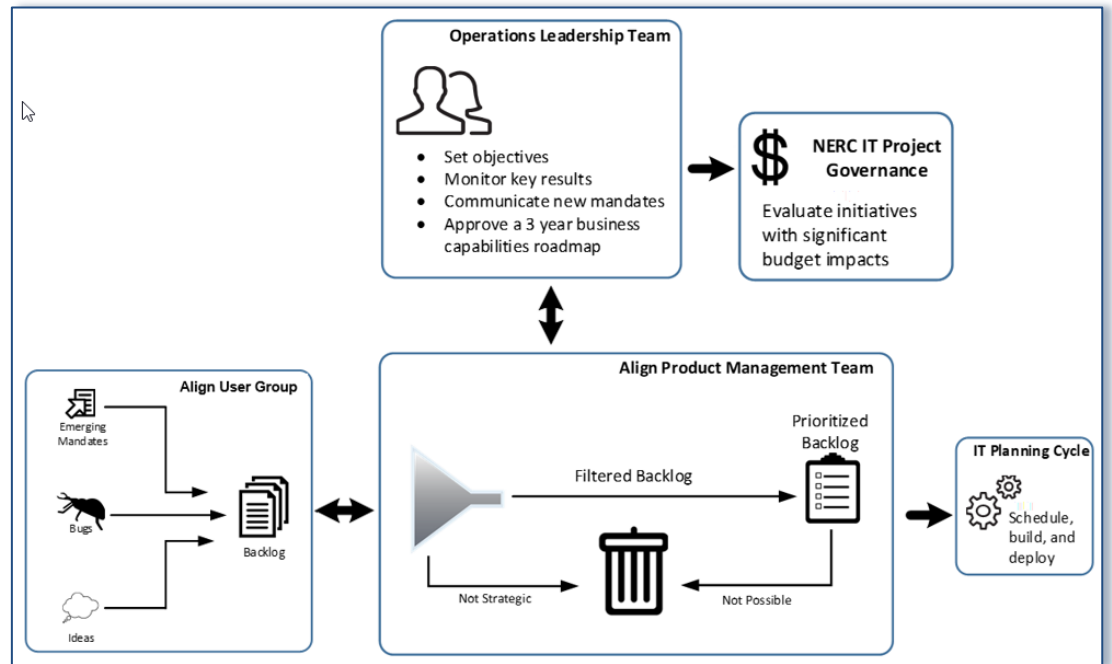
Operations Leadership Team

- Set objectives
- Monitor key results
- Communicate new mandates
- Approve a 3 year business capabilities roadmap

NERC IT Project Governance

Evaluate initiatives with significant budget impacts

Align User Group

Emerging Mandates

Bugs

Ideas

Backlog

Align Product Management Team

Filtered Backlog

Prioritized Backlog

Not Strategic

Not Possible

IT Planning Cycle

Schedule, build, and deploy